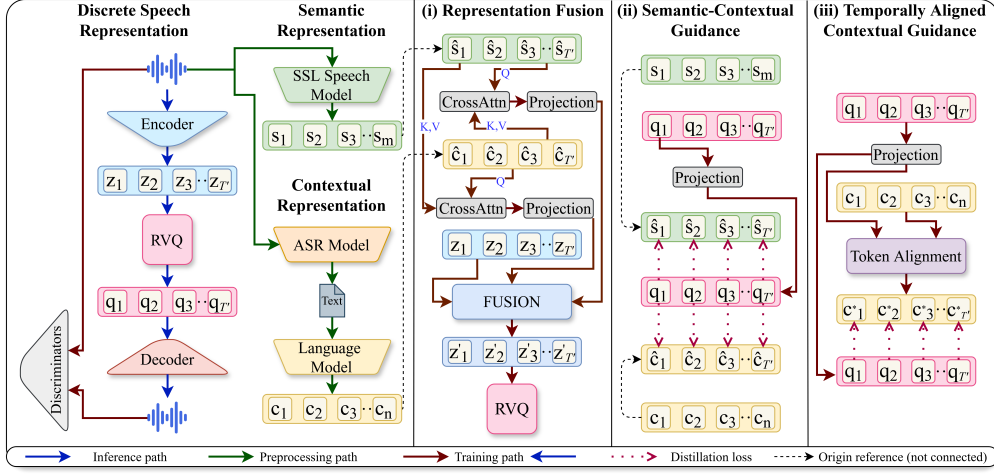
Discrete Speech Representation

Encoder

$z_1$ $z_2$ $z_3$ $\cdots$ $z_{T'}$

RVQ

$q_1$ $q_2$ $q_3$ $\cdots$ $q_{T'}$

Decoder

Discriminators

Semantic Representation

SSL Speech Model

$s_1$ $s_2$ $s_3$ $\cdots$ $s_m$

Contextual Representation

ASR Model

Text

Language Model

$c_1$ $c_2$ $c_3$ $\cdots$ $c_n$

(i) Representation Fusion

$\hat{s}_1$ $\hat{s}_2$ $\hat{s}_3$ $\cdots$ $\hat{s}_{T'}$

Q

CrossAttn

Projection

K,V

K,V

$\hat{c}_1$ $\hat{c}_2$ $\hat{c}_3$ $\cdots$ $\hat{c}_{T'}$

Q

CrossAttn

Projection

$z_1$ $z_2$ $z_3$ $\cdots$ $z_{T'}$

FUSION

$z'_1$ $z'_2$ $z'_3$ $\cdots$ $z'_{T'}$

RVQ

(ii) Semantic-Contextual Guidance

$s_1$ $s_2$ $s_3$ $\cdots$ $s_m$

$q_1$ $q_2$ $q_3$ $\cdots$ $q_{T'}$

Projection

$\hat{s}_1$ $\hat{s}_2$ $\hat{s}_3$ $\cdots$ $\hat{s}_{T'}$

$q_1$ $q_2$ $q_3$ $\cdots$ $q_{T'}$

$\hat{c}_1$ $\hat{c}_2$ $\hat{c}_3$ $\cdots$ $\hat{c}_{T'}$

$c_1$ $c_2$ $c_3$ $\cdots$ $c_n$

(iii) Temporally Aligned Contextual Guidance

$q_1$ $q_2$ $q_3$ $\cdots$ $q_{T'}$

Projection

$c_1$ $c_2$ $c_3$ $\cdots$ $c_n$

Token Alignment

$c^*_1$ $c^*_2$ $c^*_3$ $\cdots$ $c^*_{T'}$

$q_1$ $q_2$ $q_3$ $\cdots$ $q_{T'}$

Inference path    Preprocessing path    Training path    Distillation loss    Origin reference (not connected)